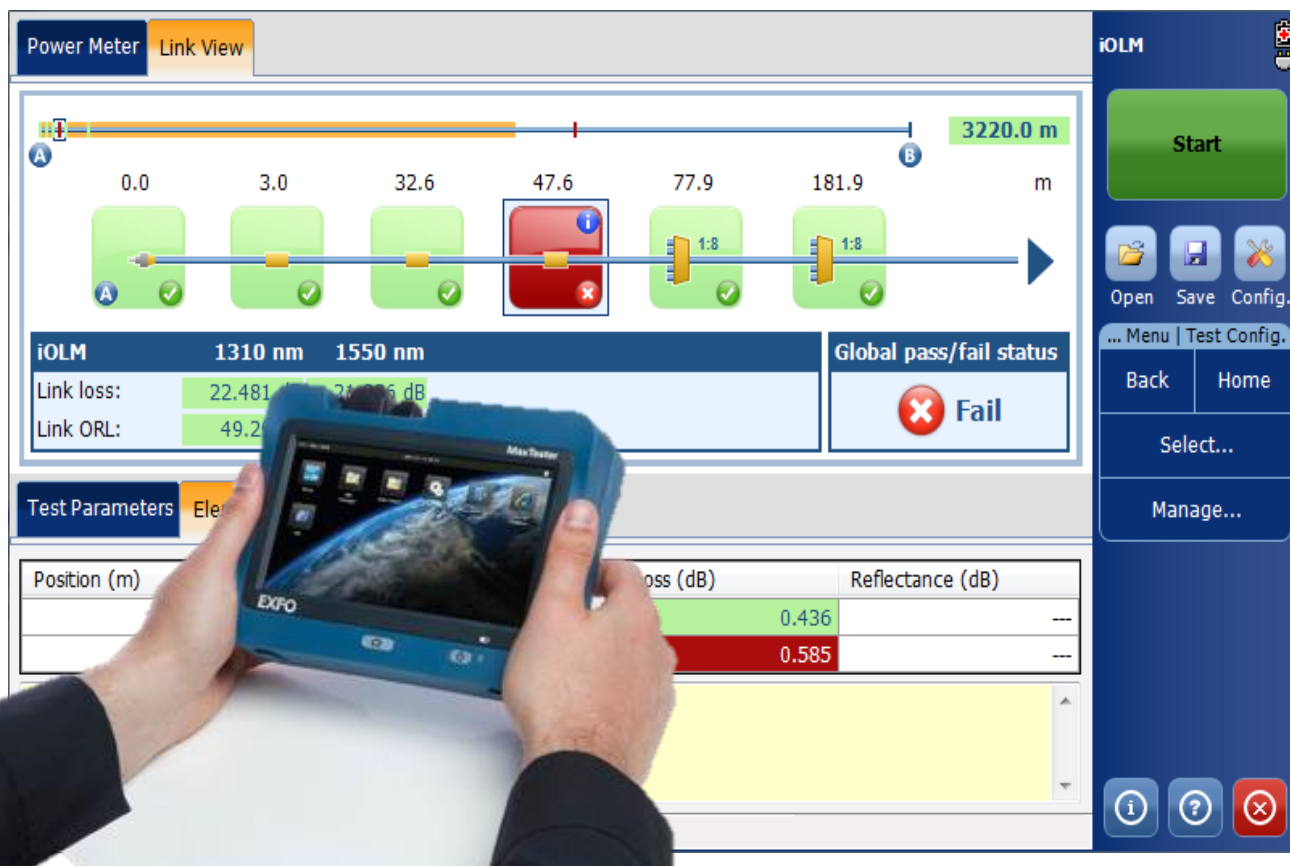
Power Meter | Link View

A B 3220.0 m

0.0 3.0 32.6 47.6 77.9 181.9 m

A 1:8 1:8

| iOLM | 1310 nm | 1550 nm |
|---|---|---|
| Link loss: | 22.481 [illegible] | 21.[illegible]6 dB |
| Link ORL: | 49.2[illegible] | |

Global pass/fail status
Fail

Test Parameters | Ele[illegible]

| Position (m) | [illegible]oss (dB) | Reflectance (dB) |
|---|---|---|
| | 0.436 | --- |
| | 0.585 | --- |

MaxTester
EXFO

iOLM
Start
Open Save Config.
... Menu | Test Config.
Back Home
Select...
Manage...